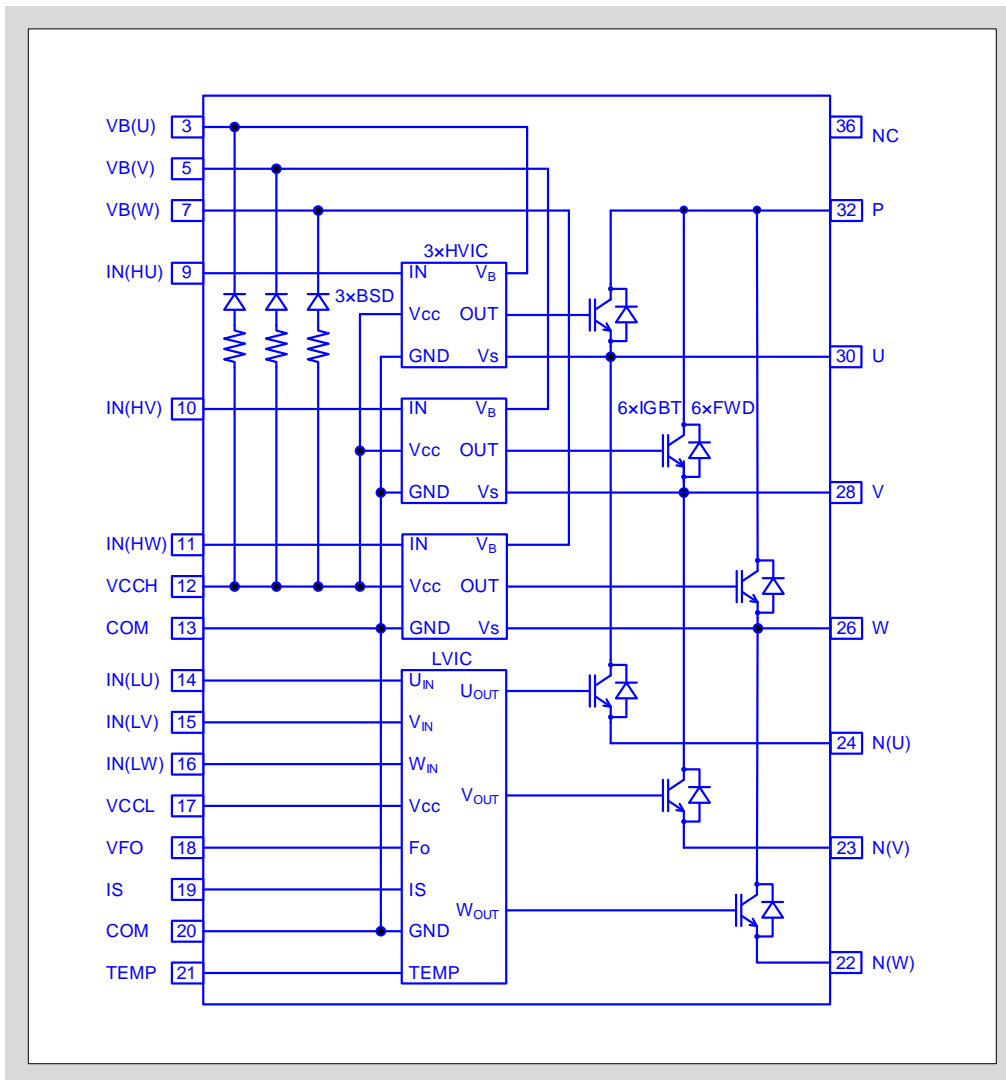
VB(U) 3
VB(V) 5
VB(W) 7
IN(HU) 9
IN(HV) 10
IN(HW) 11
VCCH 12
COM 13
IN(LU) 14
IN(LV) 15
IN(LW) 16
VCCL 17
VFO 18
IS 19
COM 20
TEMP 21

3×HVIC
3×BSD

IN $V_B$
Vcc OUT
GND Vs

IN $V_B$
Vcc OUT
GND Vs

IN $V_B$
Vcc OUT
GND Vs

LVIC
$U_{IN}$ $U_{OUT}$
$V_{IN}$
$W_{IN}$
Vcc $V_{OUT}$
Fo
IS
GND $W_{OUT}$
TEMP

6×IGBT 6×FWD

36 NC
32 P
30 U
28 V
26 W
24 N(U)
23 N(V)
22 N(W)